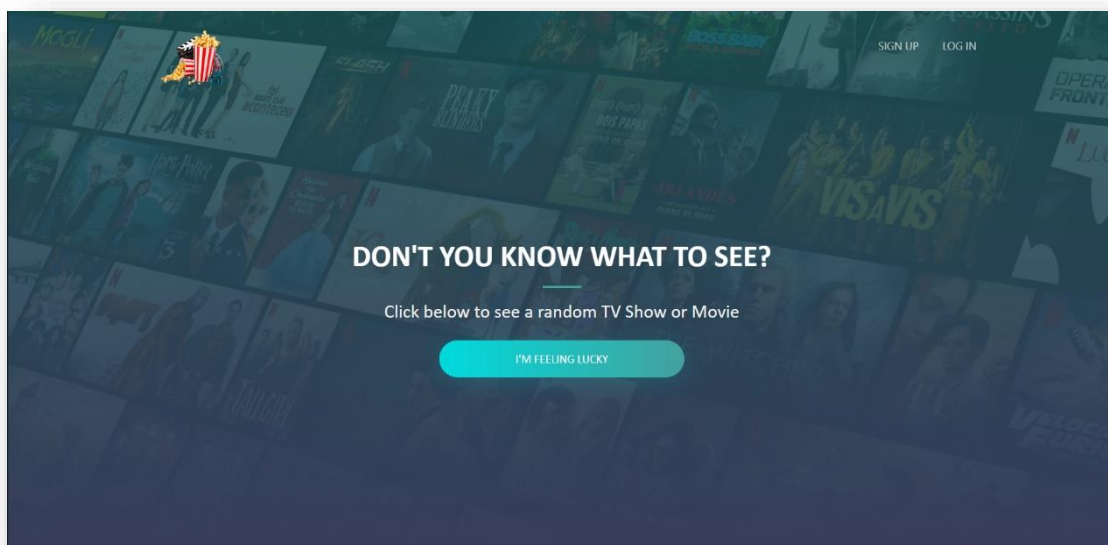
MOGLI

BOSS BABY

ASSASSIN'S

SIGN UP LOG IN

FLASH

PEAKY BLINDERS

DOS PAPAS

OPERA FRONT

Harry Potter

VIS A VIS

LU

DON'T YOU KNOW WHAT TO SEE?

Click below to see a random TV Show or Movie

I'M FEELING LUCKY

WITCHER

VELOC FURI